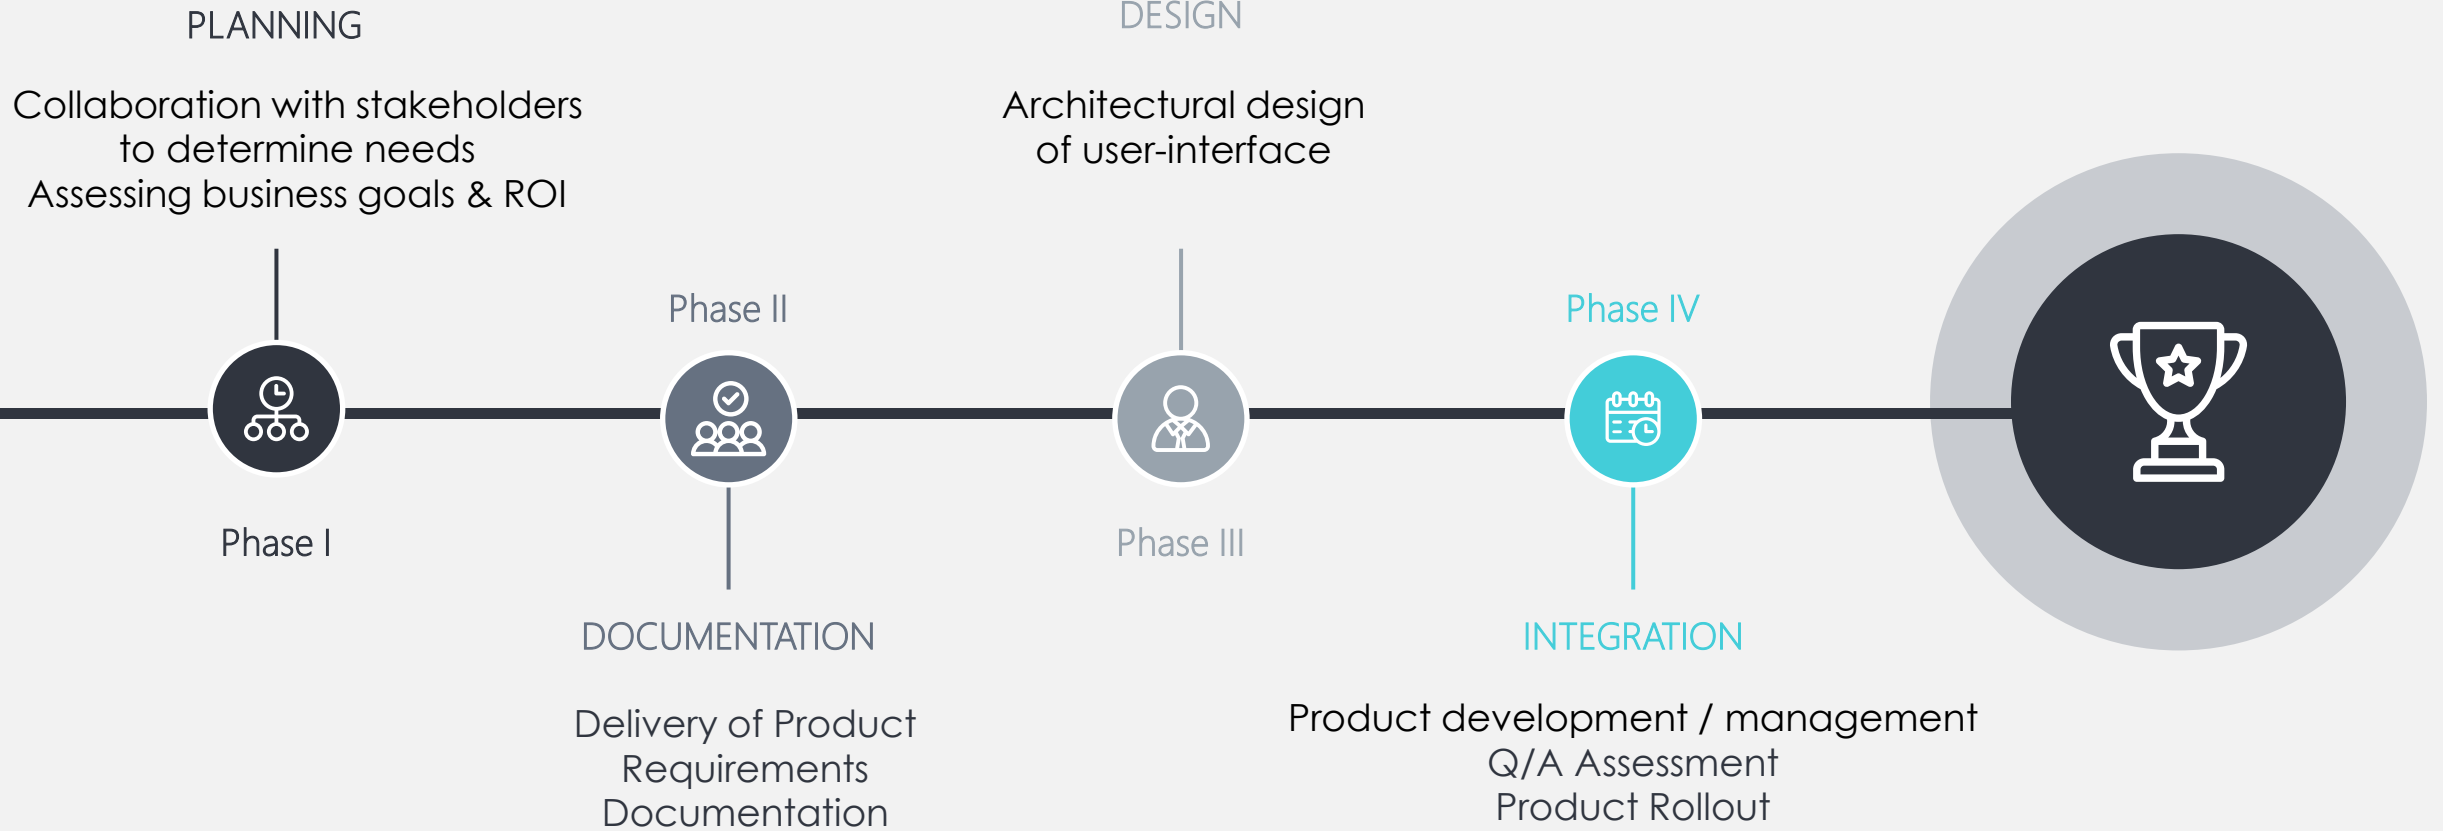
PLANNING

Collaboration with stakeholders to determine needs
Assessing business goals & ROI

DESIGN

Architectural design of user-interface

Phase II

Phase IV

Phase I

Phase III

DOCUMENTATION

Delivery of Product Requirements Documentation

INTEGRATION

Product development / management
Q/A Assessment
Product Rollout